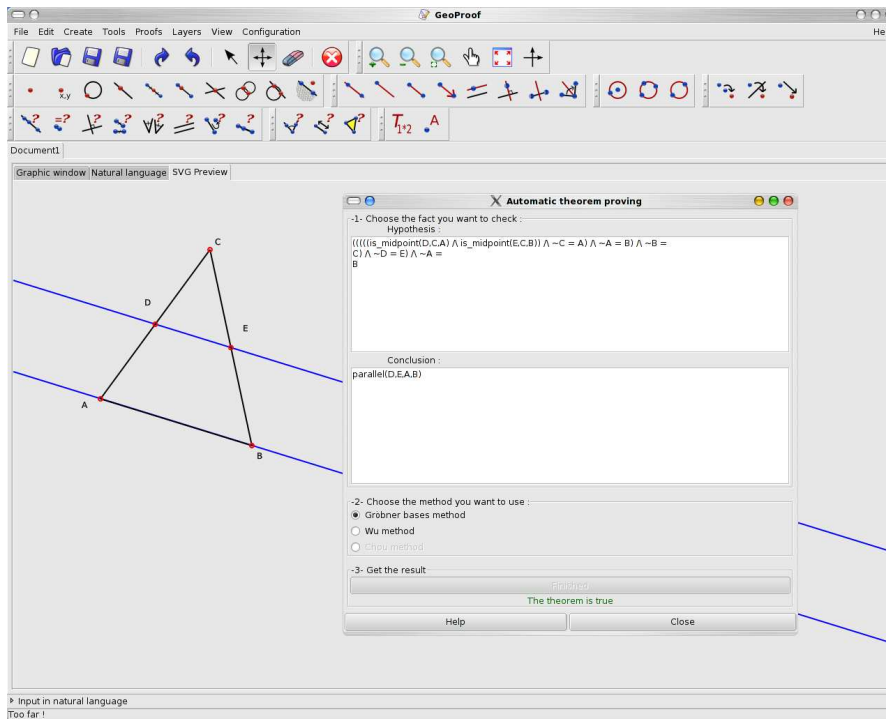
GeoProof

File Edit Create Tools Proofs Layers View Configuration

He

x,y

$T_{1*2}$ A

Document1

Graphic window Natural language SVG Preview

C

D

E

A

B

Automatic theorem proving

-1- Choose the fact you want to check :

Hypothesis :

(((((is_midpoint(D,C,A) ∧ is_midpoint(E,C,B)) ∧ ~C = A) ∧ ~A = B) ∧ ~B = C) ∧ ~D = E) ∧ ~A = B

Conclusion :

parallel(D,E,A,B)

-2- Choose the method you want to use :

Gröbner bases method

Wu method

Chou method

-3- Get the result

Finished

The theorem is true

Help

Close

Input in natural language

Too far !